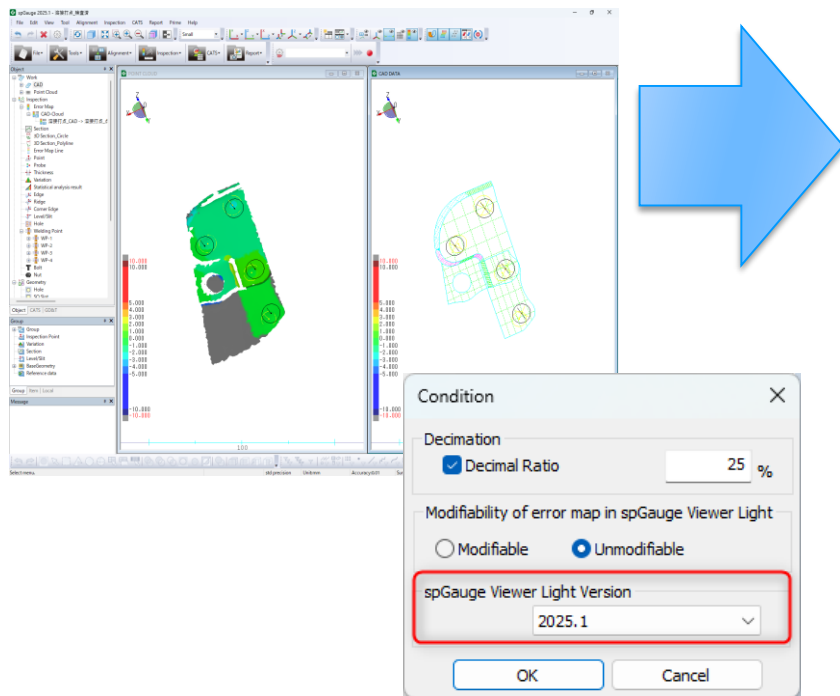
spGauge 2025.1

File Edit View Tool Alignment Inspection CATS Report Prime Help

File Tools Alignment Inspection CATS Report

Small

Object

Work
CAD
Point Cloud
Inspection
Error Map
CAD-Cloud
Section
3D Section_Circle
3D Section_Polyline
Error Map Line
Point
Probe
Thickness
Variation
Statistical analysis result
Edge
Ridge
Corner Edge
Level/Slit
Hole
Welding Point
WP-1
WP-2
WP-3
WP-4
Bolt
Nut
Geometry
Hole
M Nut

Object CATS GD&T

Group
Group
Inspection Point
Variation
Section
Level/Slit
BaseGeometry
Reference data

Group Item Local

Message

POINT CLOUD

CAD DATA

10.000
10.000
5.000
4.000
3.000
2.000
1.000
0.000
-1.000
-2.000
-3.000
-4.000
-5.000
-10.000
-10.000

100

Select menu.

Condition

Decimation

Decimal Ratio 25 %

Modifiability of error map in spGauge Viewer Light

Modifiable Unmodifiable

spGauge Viewer Light Version

2025.1

OK Cancel